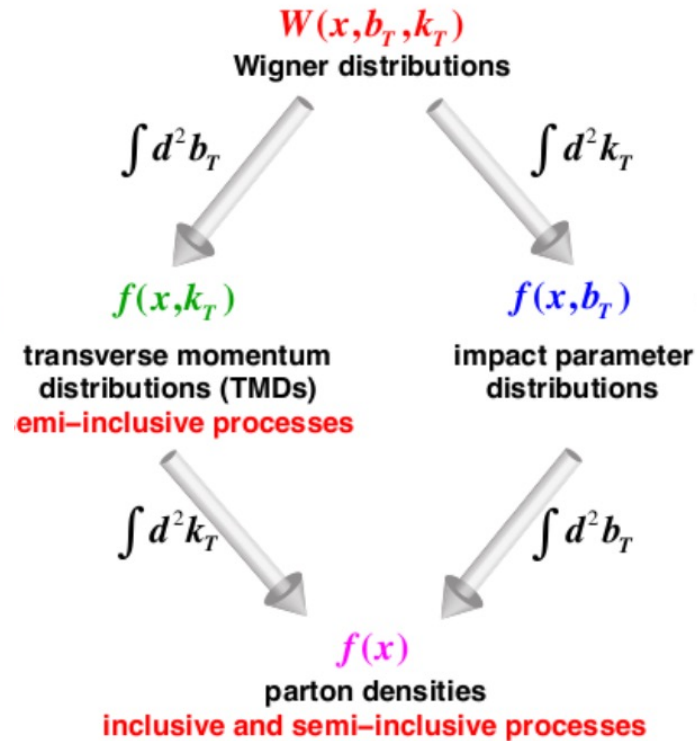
$W(x,b_T,k_T)$
Wigner distributions

$\int d^2b_T$

$\int d^2k_T$

$f(x,k_T)$

transverse momentum distributions (TMDs)
emi–inclusive processes

$f(x,b_T)$

impact parameter distributions

$\int d^2k_T$

$\int d^2b_T$

$f(x)$
parton densities
inclusive and semi–inclusive processes